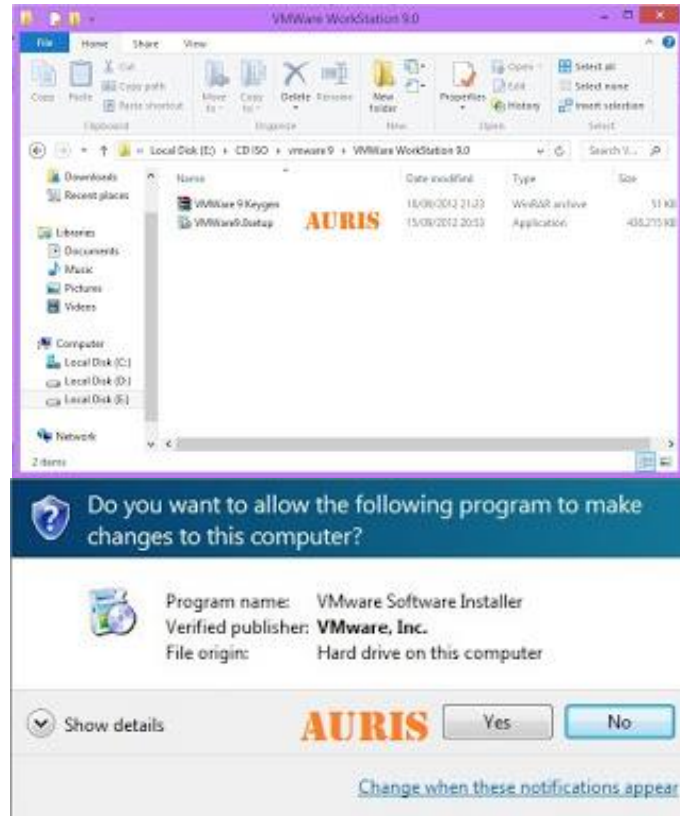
VMWare WorkStation 9.0

File Home Share View

Copy Paste Cut Copy path Paste shortcut
Clipboard
Move to Copy to Delete Rename
Organize
New folder
New
Properties Open Edit History
Open
Select all Select none Invert selection
Select

Local Disk (E:) › CD ISO › vmware9 › VMWare WorkStation 9.0

Search V...

Downloads
Recent places

Libraries
Documents
Music
Pictures
Videos

Computer
Local Disk (C:)
Local Disk (D:)
Local Disk (E:)

Network

2 items

| Name | Date modified | Type | Size |
|---|---|---|---|
| VMWare 9 Keygen | 18/09/2012 21:23 | WinRAR archive | 51 KB |
| VMWare9.0setup | 15/09/2012 20:53 | Application | 435,215 KB |

AURIS

Do you want to allow the following program to make changes to this computer?

Program name: VMware Software Installer
Verified publisher: VMware, Inc.
File origin: Hard drive on this computer

Show details

AURIS

Yes

No

Change when these notifications appear